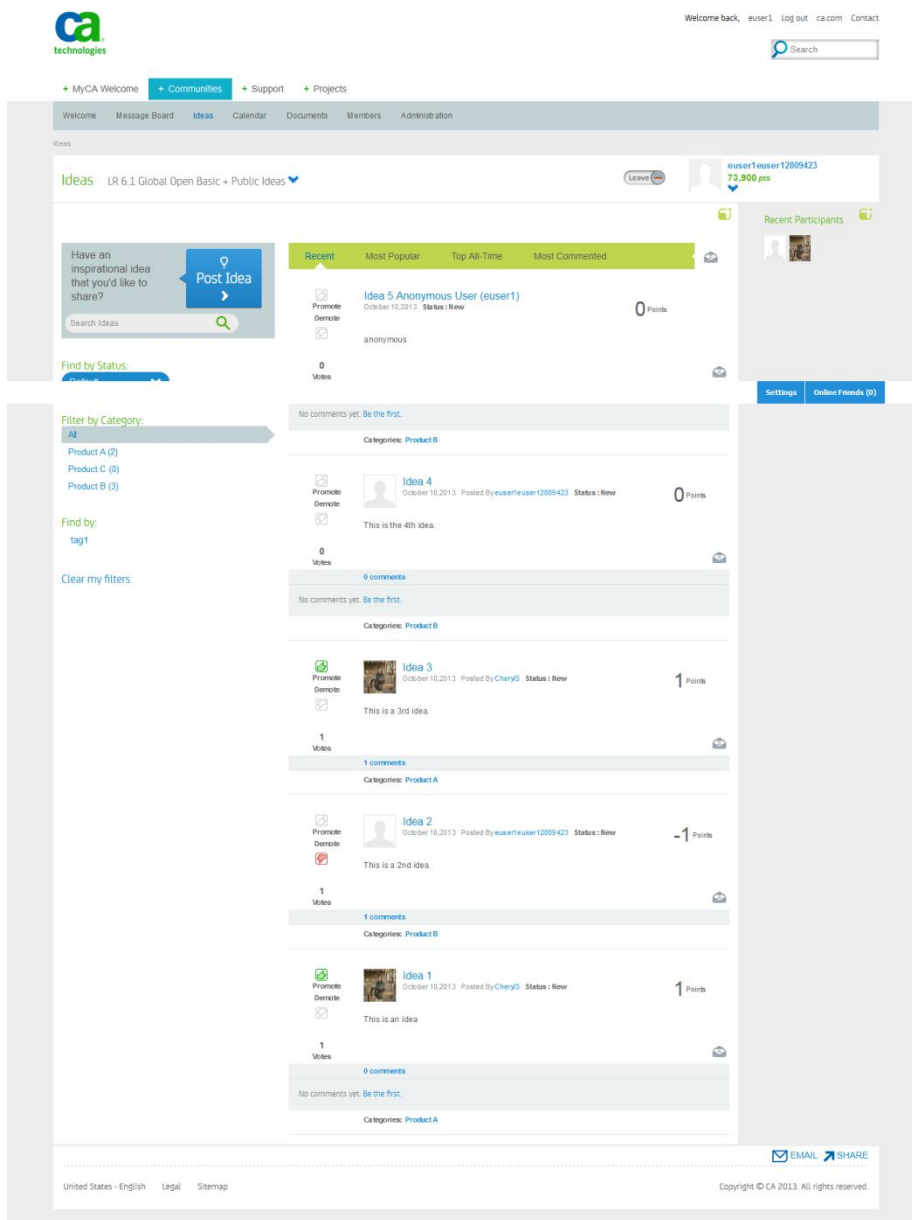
ca technologies

Welcome back, euser1 Log out ca.com Contact

Search

+ MyCA Welcome + Communities + Support + Projects

Welcome Message Board Ideas Calendar Documents Members Administration

Ideas

Ideas LR 6.1 Global Open Basic + Public Ideas

Leave

euser1euser12809423
73,900 pts

Recent Participants

Have an inspirational idea that you'd like to share?

Post Idea

Search Ideas

Find by Status:

Default

Recent Most Popular Top All-Time Most Commented

Promote
Demote
0
Votes

Idea 5 Anonymous User (euser1)
October 10,2013 Status : New

0 Points

anonymous

Settings Online Friends (0)

No comments yet. Be the first.

Categories: Product B

Filter by Category:
All
Product A (2)
Product C (0)
Product B (3)

Find by:
tag1

Clear my filters

Promote
Demote
0
Votes

Idea 4
October 10,2013 Posted By euser1euser12809423 Status : New

0 Points

This is the 4th idea.

0 comments

No comments yet. Be the first.

Categories: Product B

Promote
Demote
1
Votes

Idea 3
October 10,2013 Posted By CherylS Status : New

1 Points

This is a 3rd idea.

1 comments

Categories: Product A

Promote
Demote
1
Votes

Idea 2
October 10,2013 Posted By euser1euser12809423 Status : New

-1 Points

This is a 2nd idea.

1 comments

Categories: Product B

Promote
Demote
1
Votes

Idea 1
October 10,2013 Posted By CherylS Status : New

1 Points

This is an idea

0 comments

No comments yet. Be the first.

Categories: Product A

EMAIL SHARE

United States - English Legal Sitemap

Copyright © CA 2013. All rights reserved.